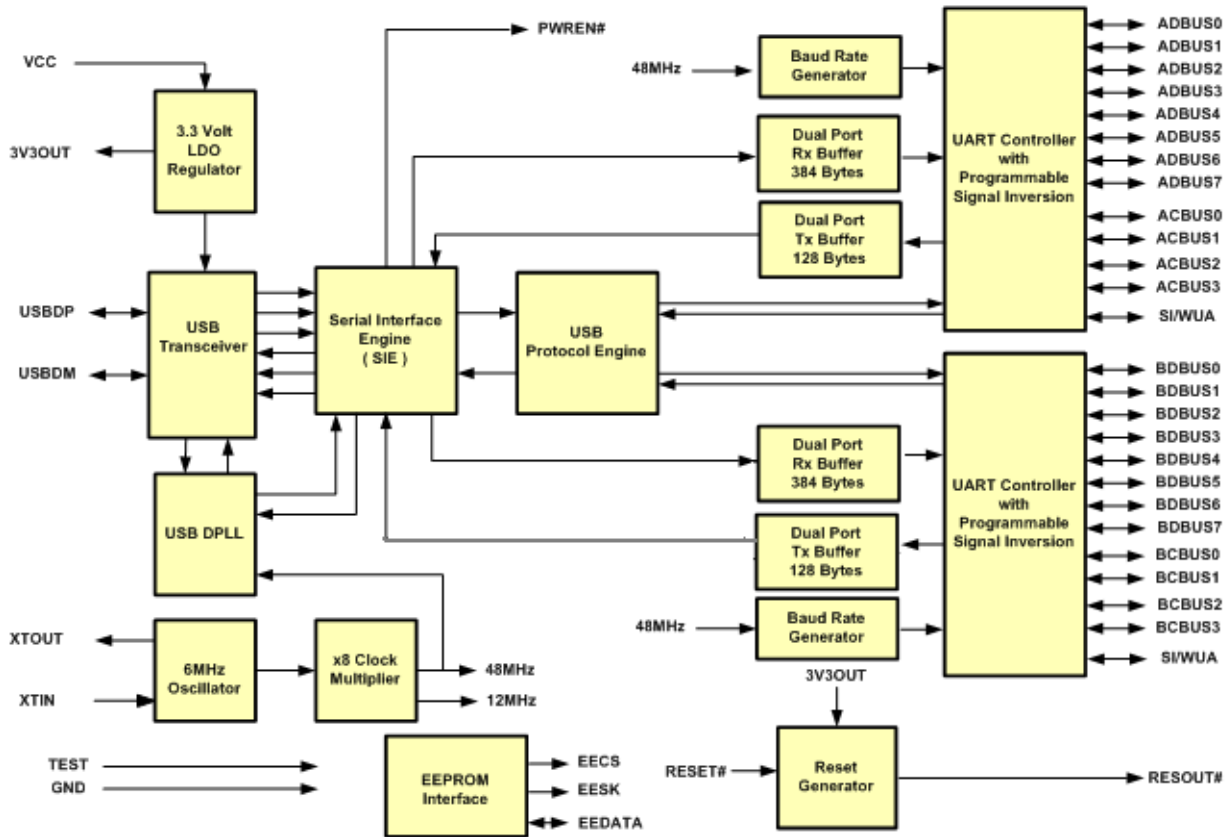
PWREN#

VCC

3.3 Volt LDO Regulator

3V3OUT

48MHz

Baud Rate Generator

Dual Port Rx Buffer 384 Bytes

Dual Port Tx Buffer 128 Bytes

UART Controller with Programmable Signal Inversion

ADBUS0
ADBUS1
ADBUS2
ADBUS3
ADBUS4
ADBUS5
ADBUS6
ADBUS7
ACBUS0
ACBUS1
ACBUS2
ACBUS3
SI/WUA

USBDP

USBDM

USB Transceiver

Serial Interface Engine ( SIE )

USB Protocol Engine

USB DPLL

Dual Port Rx Buffer 384 Bytes

Dual Port Tx Buffer 128 Bytes

UART Controller with Programmable Signal Inversion

BDBUS0
BDBUS1
BDBUS2
BDBUS3
BDBUS4
BDBUS5
BDBUS6
BDBUS7
BCBUS0
BCBUS1
BCBUS2
BCBUS3
SI/WUA

48MHz

Baud Rate Generator

XTOUT

XTIN

6MHz Oscillator

x8 Clock Multiplier

48MHz

12MHz

3V3OUT

TEST

GND

EEPROM Interface

EECS

EESK

EEDATA

RESET#

Reset Generator

RESOUT#